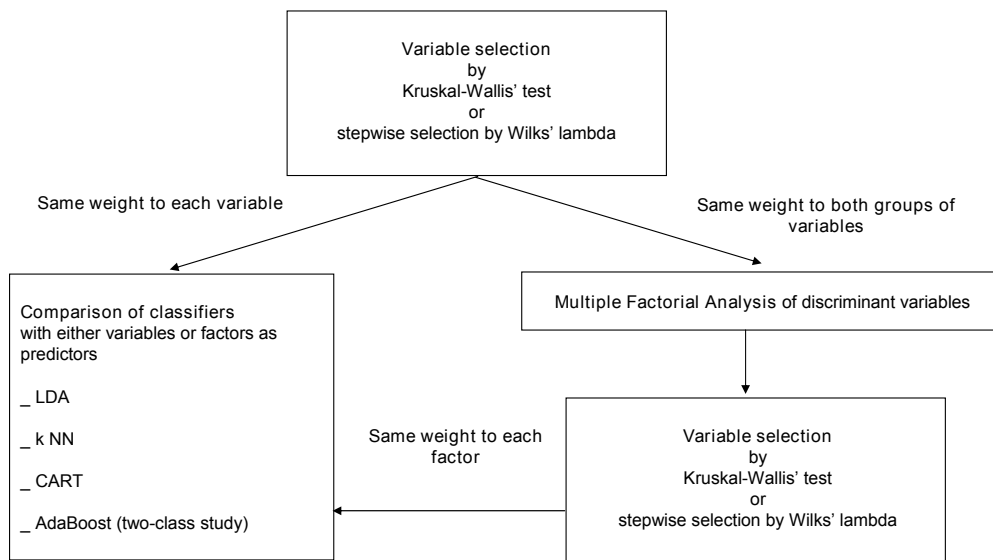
Variable selection
by
Kruskal-Wallis' test
or
stepwise selection by Wilks' lambda

Same weight to each variable

Same weight to both groups of variables

Comparison of classifiers with either variables or factors as predictors

_ LDA

_ k NN

_ CART

_ AdaBoost (two-class study)

Multiple Factorial Analysis of discriminant variables

Same weight to each factor

Variable selection
by
Kruskal-Wallis' test
or
stepwise selection by Wilks' lambda